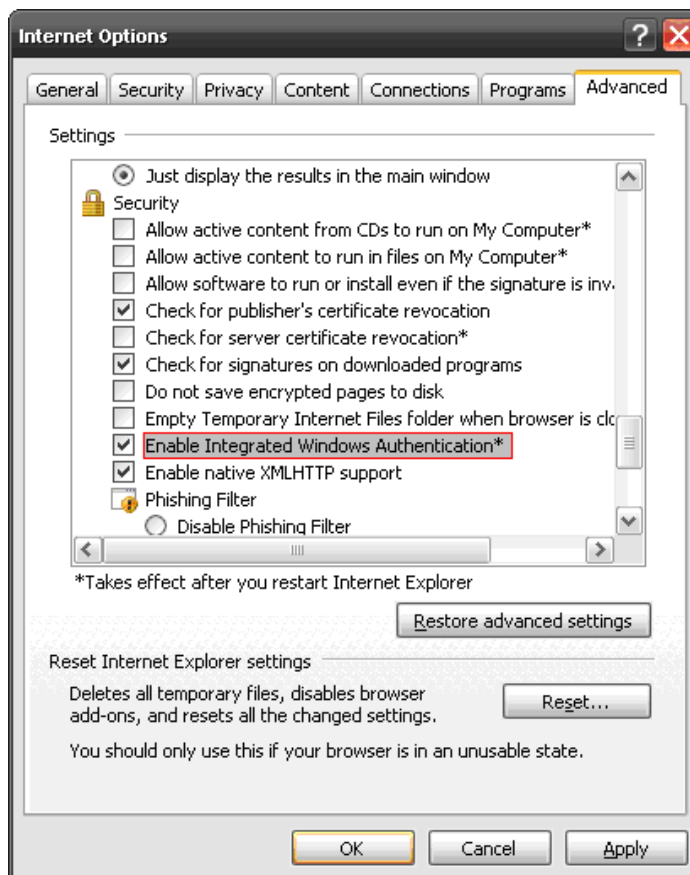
Internet Options

General | Security | Privacy | Content | Connections | Programs | Advanced

Settings

Just display the results in the main window
Security
Allow active content from CDs to run on My Computer*
Allow active content to run in files on My Computer*
Allow software to run or install even if the signature is inv
Check for publisher's certificate revocation
Check for server certificate revocation*
Check for signatures on downloaded programs
Do not save encrypted pages to disk
Empty Temporary Internet Files folder when browser is clo
Enable Integrated Windows Authentication*
Enable native XMLHTTP support
Phishing Filter
Disable Phishing Filter

*Takes effect after you restart Internet Explorer

Restore advanced settings

Reset Internet Explorer settings

Deletes all temporary files, disables browser add-ons, and resets all the changed settings.

Reset...

You should only use this if your browser is in an unusable state.

OK Cancel Apply